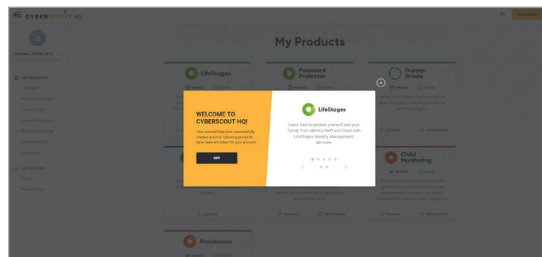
CYBERSCOUT HQ

My Products

LifeStages

Password Protector

Trueman Oracle

WELCOME TO CYBERSCOUT HQ!

Your account has been successfully created and the following products have been activated for your account:

SKIP

LifeStages

Learn how to protect yourself and your family from identity theft and fraud with LifeStages Identity Management Services.

Child Monitoring

Routescout